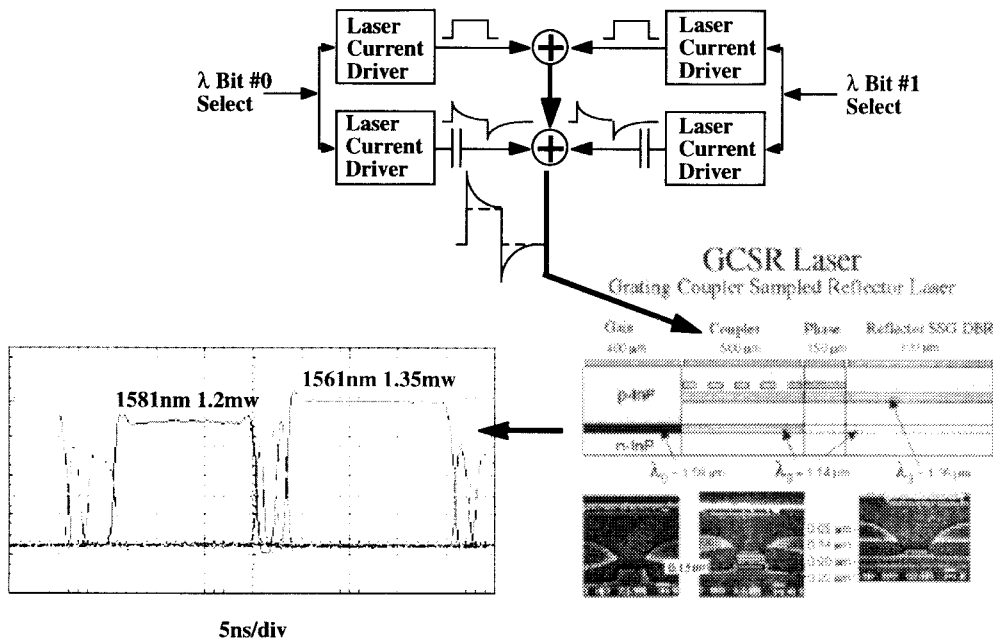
Laser Current Driver

Laser Current Driver

$\lambda$ Bit #0 Select

$\lambda$ Bit #1 Select

Laser Current Driver

Laser Current Driver

GCSR Laser

Grating Coupler Sampled Reflector Laser

Gain

Coupler

Phase

Reflector SSG DBR

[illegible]

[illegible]

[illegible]

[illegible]

p-InP

n-InP

$\lambda_g$ = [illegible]

$\lambda_g$ = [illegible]

$\lambda_g$ = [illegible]

1581nm 1.2mw

1561nm 1.35mw

5ns/div